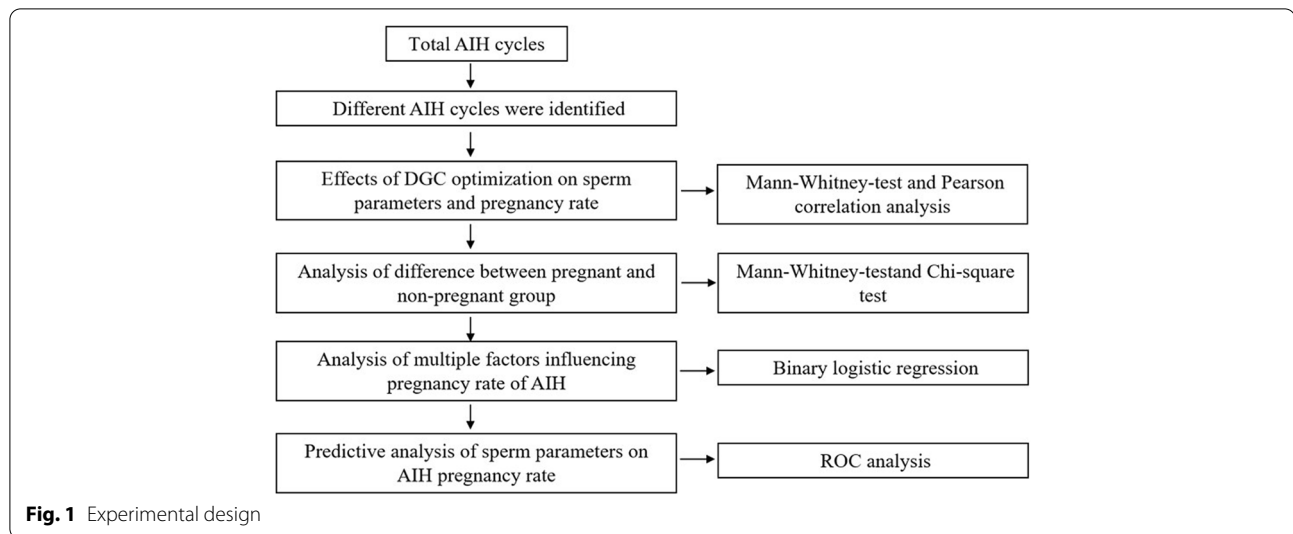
Total AIH cycles

Different AIH cycles were identified

Effects of DGC optimization on sperm parameters and pregnancy rate

Mann-Whitney-test and Pearson correlation analysis

Analysis of difference between pregnant and non-pregnant group

Mann-Whitney-testand Chi-square test

Analysis of multiple factors influencing pregnancy rate of AIH

Binary logistic regression

Predictive analysis of sperm parameters on AIH pregnancy rate

ROC analysis

**Fig. 1** Experimental design